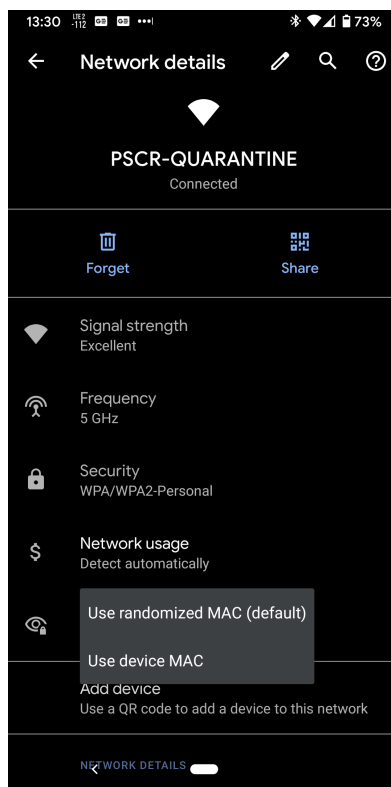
13:30 LTE2 -112 73%

Network details

PSCR-QUARANTINE
Connected

Forget

Share

Signal strength
Excellent

Frequency
5 GHz

Security
WPA/WPA2-Personal

Network usage
Detect automatically

Use randomized MAC (default)

Use device MAC

Add device
Use a QR code to add a device to this network

NETWORK DETAILS